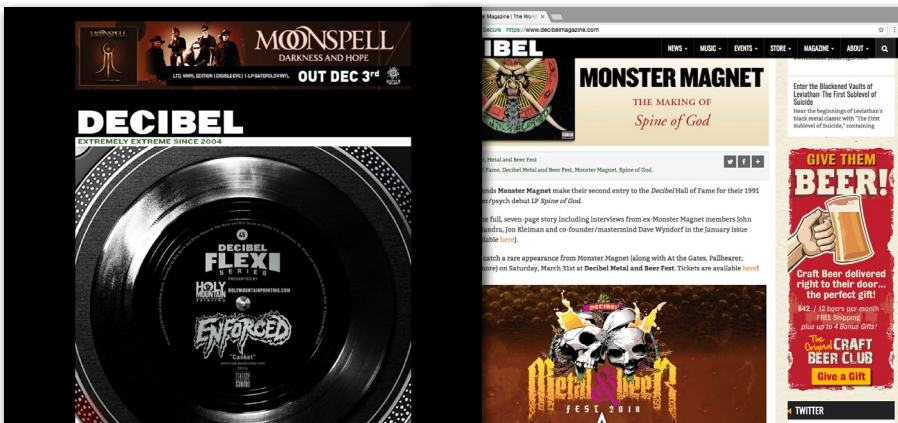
MOONSPELL
DARKNESS AND HOPE
LTD. VINYL EDITION | 1-LP GATEFOLD VINYL
OUT DEC 3rd

DECIBEL
EXTREMELY EXTREME SINCE 2004

45
DECIBEL
FLEXI
SERIES
PRESENTED BY
HOLY MOUNTAIN PRINTING
HOLYMOUNTAINPRINTING.COM
ENFORCED
"Casket"

Magazine | The Worl
Secure https://www.decibelmagazine.com

IBEL
NEWS MUSIC EVENTS STORE MAGAZINE ABOUT

MONSTER MAGNET
THE MAKING OF
Spine of God

Metal and Beer Fest
Fame, Decibel Metal and Beer Fest, Monster Magnet, Spine of God.

ends Monster Magnet make their second entry to the Decibel Hall of Fame for their 1991 er/psych debut LP Spine of God.

full, seven-page story including interviews from ex-Monster Magnet members John andra, Jon Kleiman and co-founder/mastermind Dave Wyndorf in the January issue lable here).

catch a rare appearance from Monster Magnet (along with At the Gates, Pallbearer, nore) on Saturday, March 31st at Decibel Metal and Beer Fest. Tickets are available here!

DECIBEL
Metal & Beer
FEST 2018

Enter the Blackened Vaults of Leviathan: The First Sublevel of Suicide
Hear the beginnings of Leviathan's black metal classic with "The First Sublevel of Suicide," containing

GIVE THEM BEER!
Craft Beer delivered right to their door... the perfect gift!
$42 / 12 beers per month FREE Shipping plus up to 4 Bonus Gifts!
The Original CRAFT BEER CLUB
Give a Gift

TWITTER